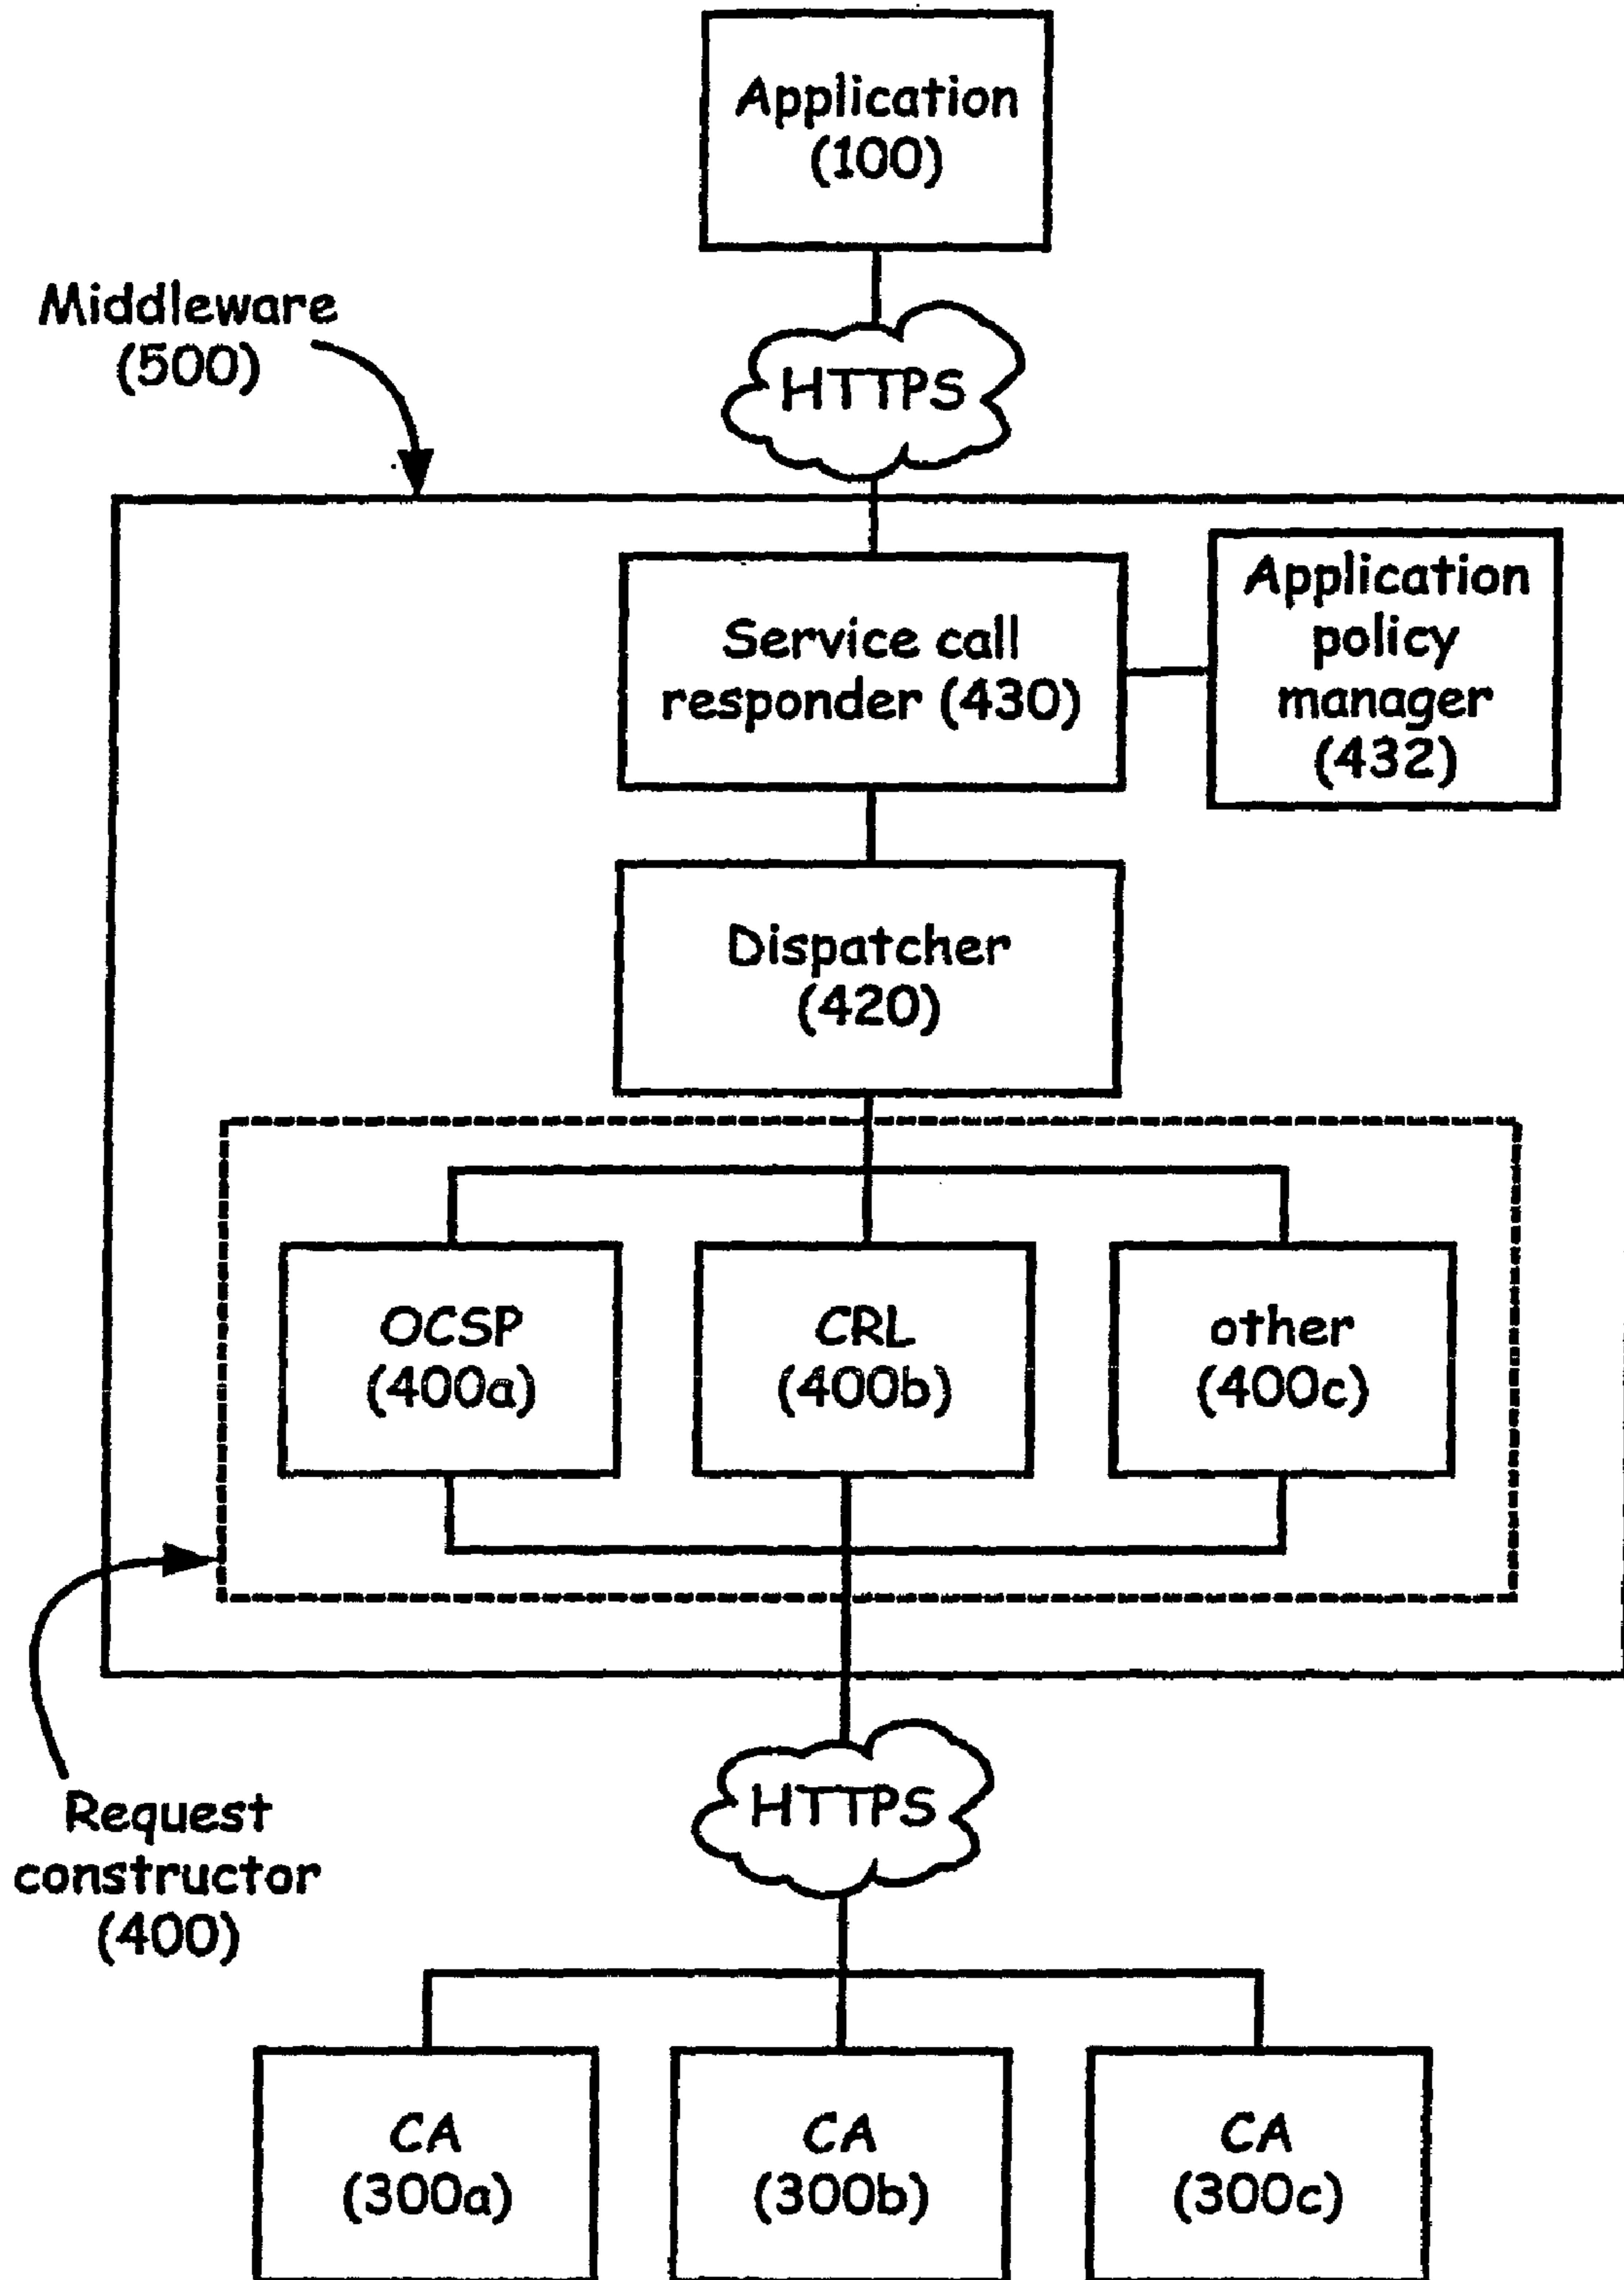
Application
(100)

Middleware
(500)

HTTPS

Service call
responder (430)

Application
policy
manager
(432)

Dispatcher
(420)

OCSP
(400a)

CRL
(400b)

other
(400c)

HTTPS

Request
constructor
(400)

CA
(300a)

CA
(300b)

CA
(300c)